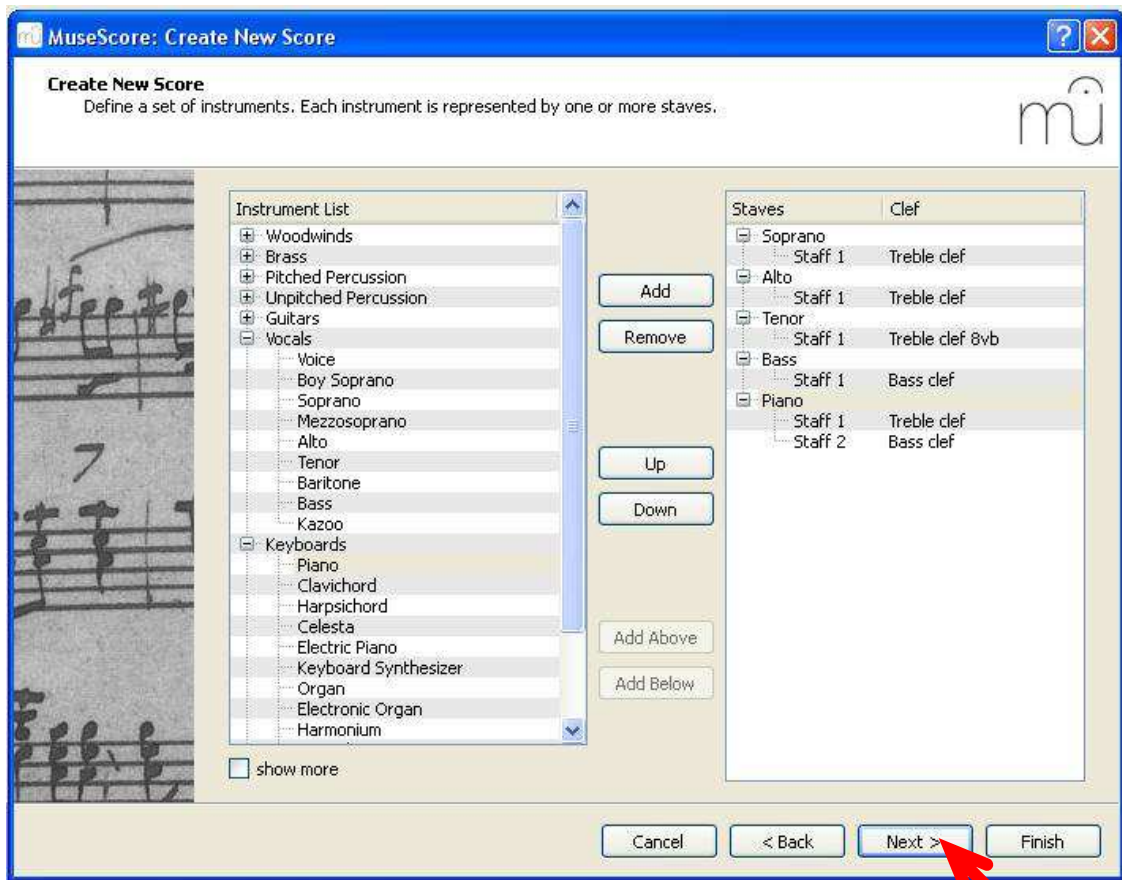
MuseScore: Create New Score

Create New Score
Define a set of instruments. Each instrument is represented by one or more staves.

Instrument List
Woodwinds
Brass
Pitched Percussion
Unpitched Percussion
Guitars
Vocals
Voice
Boy Soprano
Soprano
Mezzosoprano
Alto
Tenor
Baritone
Bass
Kazoo
Keyboards
Piano
Clavichord
Harpsichord
Celesta
Electric Piano
Keyboard Synthesizer
Organ
Electronic Organ
Harmonium

show more

Add
Remove
Up
Down
Add Above
Add Below

| Staves | Clef |
|---|---|
| Soprano | |
| Staff 1 | Treble clef |
| Alto | |
| Staff 1 | Treble clef |
| Tenor | |
| Staff 1 | Treble clef 8vb |
| Bass | |
| Staff 1 | Bass clef |
| Piano | |
| Staff 1 | Treble clef |
| Staff 2 | Bass clef |

Cancel
< Back
Next >
Finish